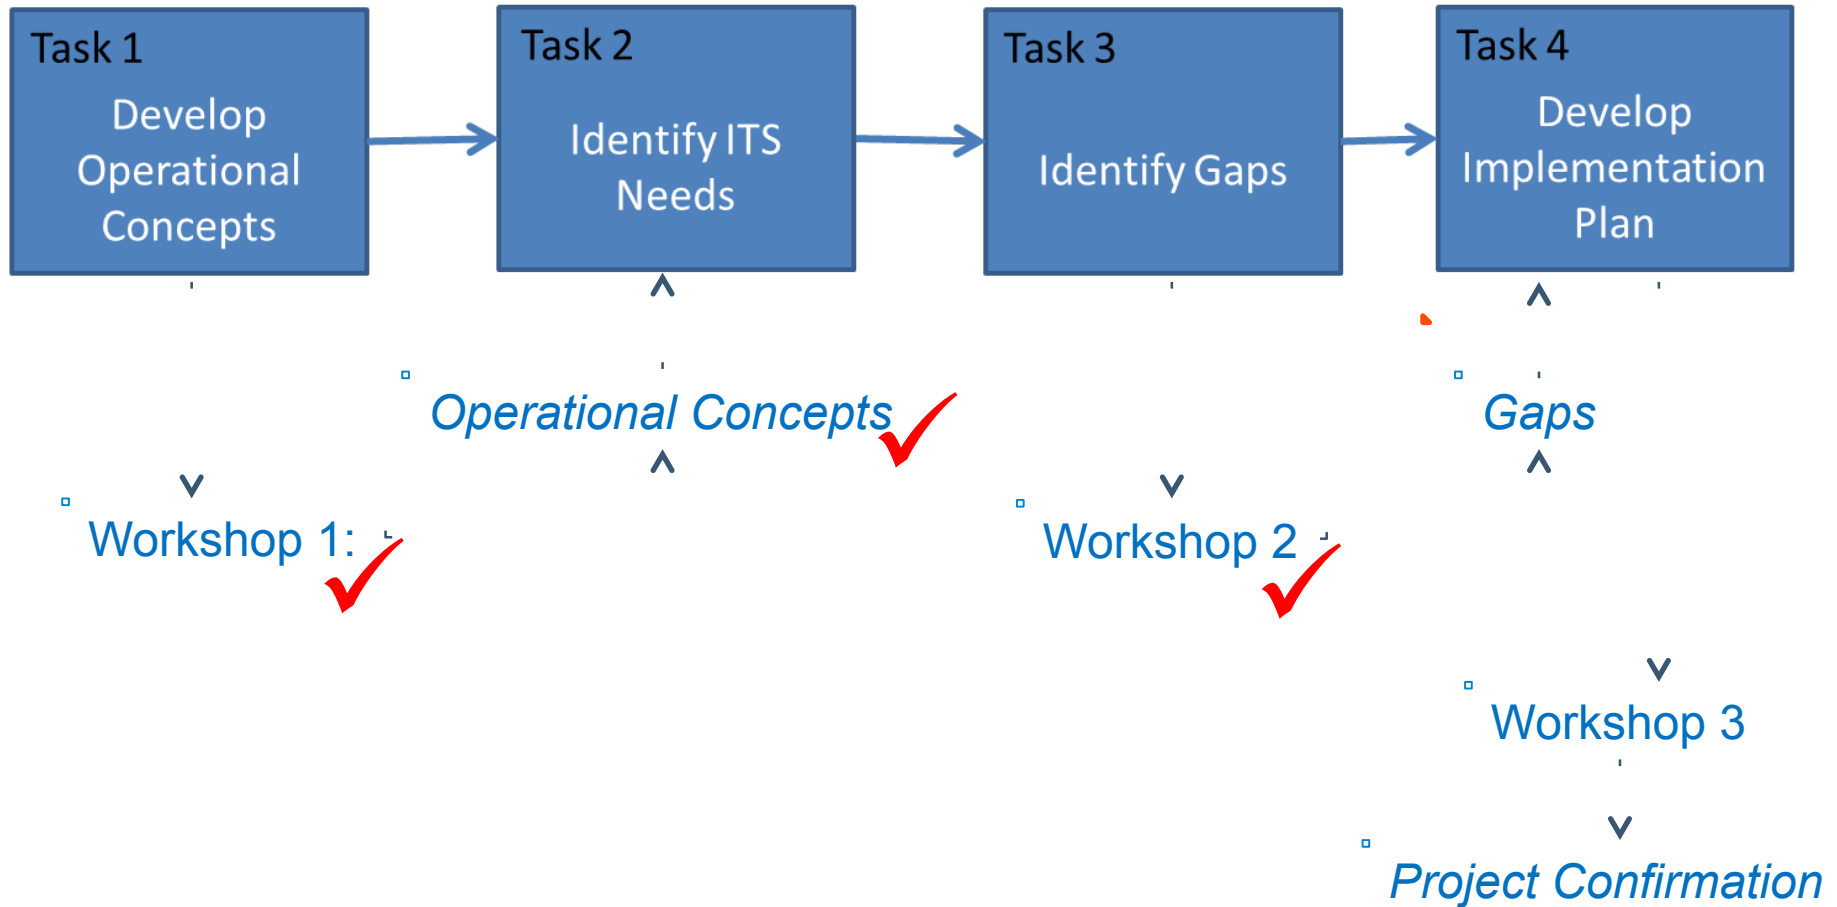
Task 1
Develop Operational Concepts

Task 2
Identify ITS Needs

Task 3
Identify Gaps

Task 4
Develop Implementation Plan

Operational Concepts

Gaps

Workshop 1:

Workshop 2

Workshop 3

Project Confirmation